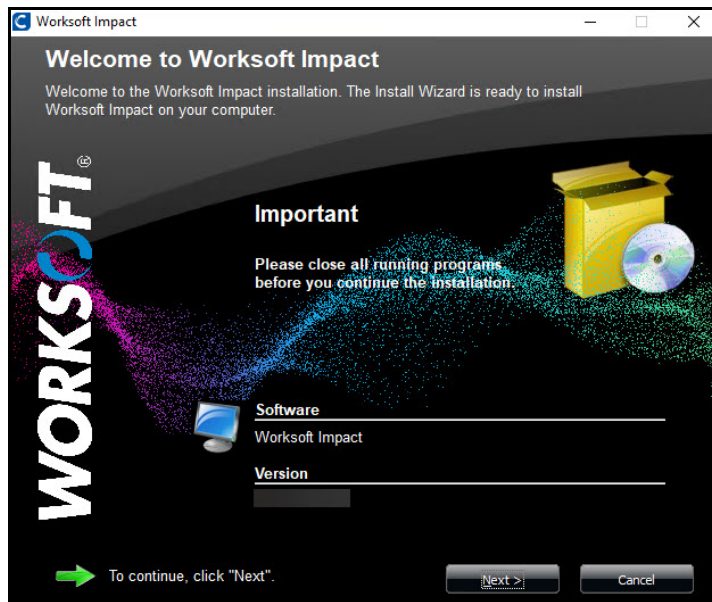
Worksoft Impact

Welcome to Worksoft Impact

Welcome to the Worksoft Impact installation. The Install Wizard is ready to install Worksoft Impact on your computer.

WORKSOFT ®

Important

Please close all running programs before you continue the installation.

Software

Worksoft Impact

Version

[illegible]

To continue, click "Next".

Next >

Cancel